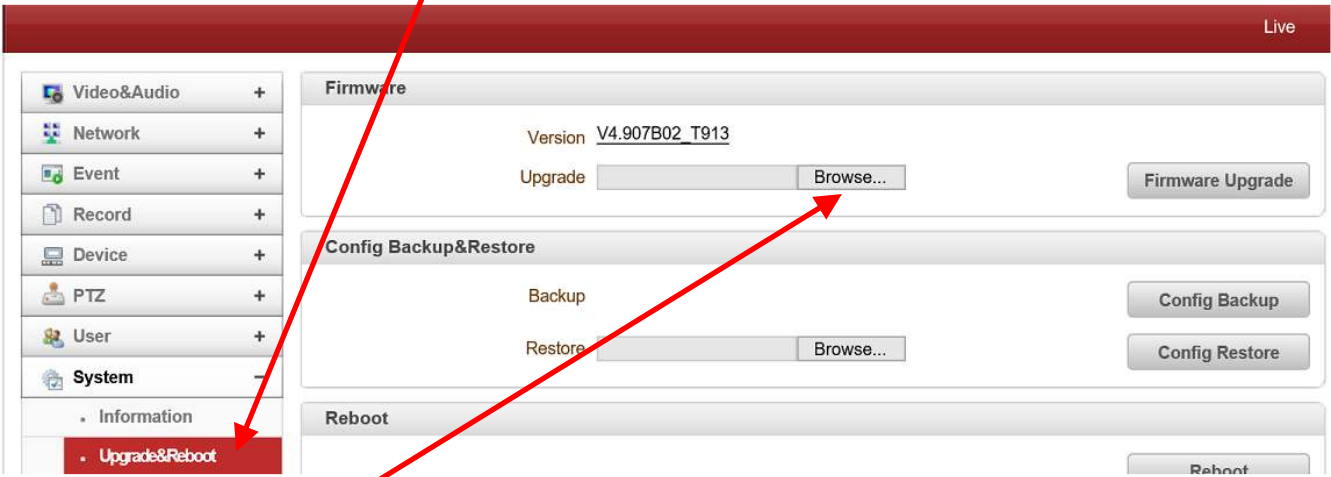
Live

Video&Audio +
Network +
Event +
Record +
Device +
PTZ +
User +
System −
Information
Upgrade&Reboot

Firmware

Version V4.907B02_T913
Upgrade Browse...
Firmware Upgrade

Config Backup&Restore

Backup
Config Backup
Restore Browse...
Config Restore

Reboot

Reboot